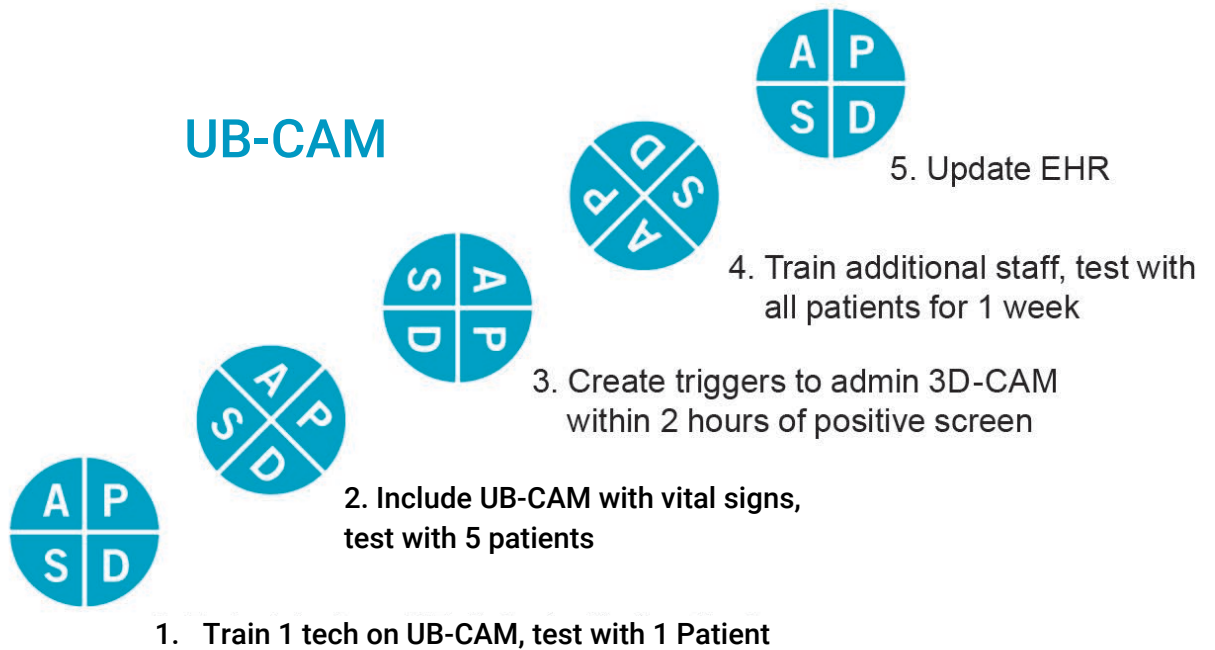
A P
S D

UB-CAM

5. Update EHR

A P
S D

4. Train additional staff, test with all patients for 1 week

A P
S D

3. Create triggers to admin 3D-CAM within 2 hours of positive screen

A P
S D

2. Include UB-CAM with vital signs, test with 5 patients

A P
S D

1. Train 1 tech on UB-CAM, test with 1 Patient